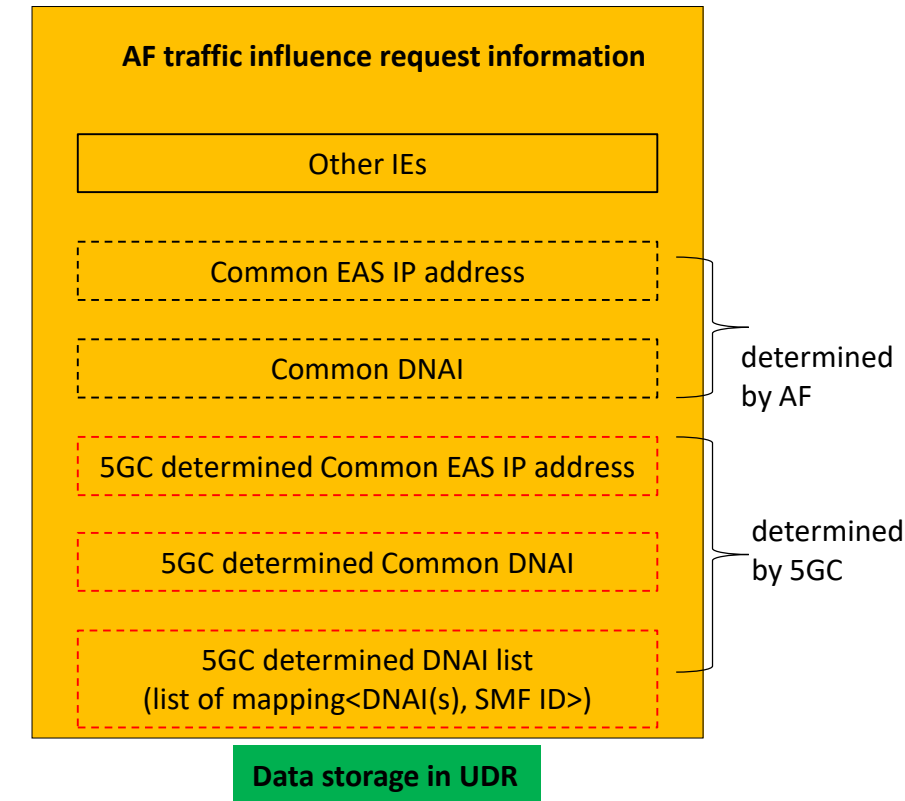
AF traffic influence request information

Other IEs

Common EAS IP address

Common DNAI

determined by AF

5GC determined Common EAS IP address

5GC determined Common DNAI

5GC determined DNAI list (list of mapping<DNAI(s), SMF ID>)

determined by 5GC

Data storage in UDR